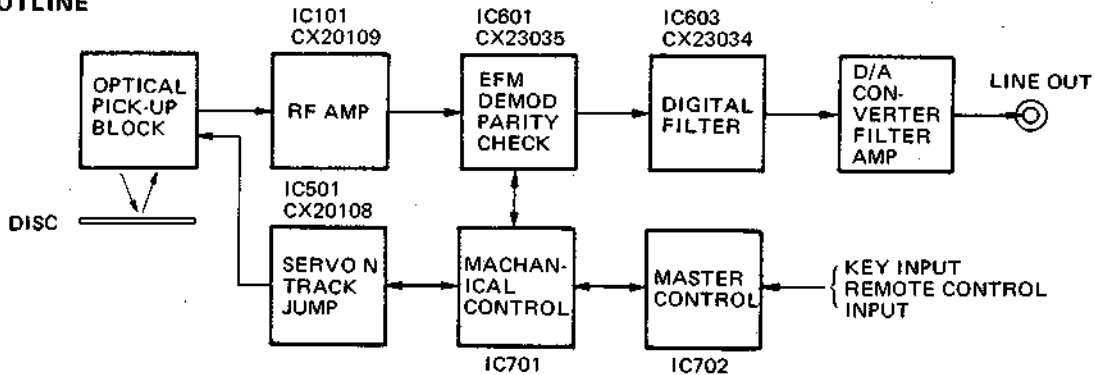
UTLINE

OPTICAL PICK-UP BLOCK

IC101
CX20109

RF AMP

IC601
CX23035

EFM DEMOD PARITY CHECK

IC603
CX23034

DIGITAL FILTER

D/A CON-VERTER FILTER AMP

LINE OUT

DISC

IC501
CX20108

SERVO N TRACK JUMP

MACHAN-ICAL CONTROL

IC701

MASTER CONTROL

IC702

KEY INPUT
REMOTE CONTROL INPUT